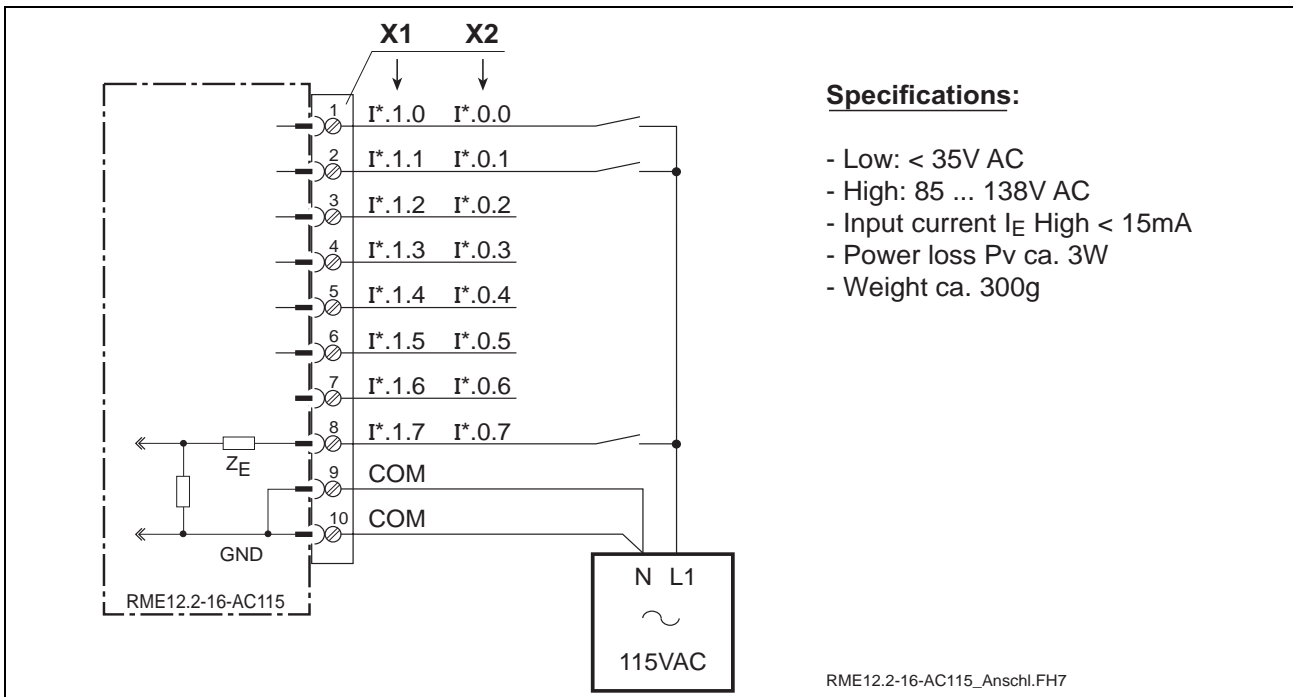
X1 X2

1 I*.1.0 I*.0.0
2 I*.1.1 I*.0.1
3 I*.1.2 I*.0.2
4 I*.1.3 I*.0.3
5 I*.1.4 I*.0.4
6 I*.1.5 I*.0.5
7 I*.1.6 I*.0.6
8 I*.1.7 I*.0.7
9 COM
10 COM

$Z_E$

GND

RME12.2-16-AC115

N L1

$\sim$

115VAC

**Specifications:**

- Low: < 35V AC
- High: 85 ... 138V AC
- Input current $I_E$ High < 15mA
- Power loss Pv ca. 3W
- Weight ca. 300g

RME12.2-16-AC115_Anschl.FH7